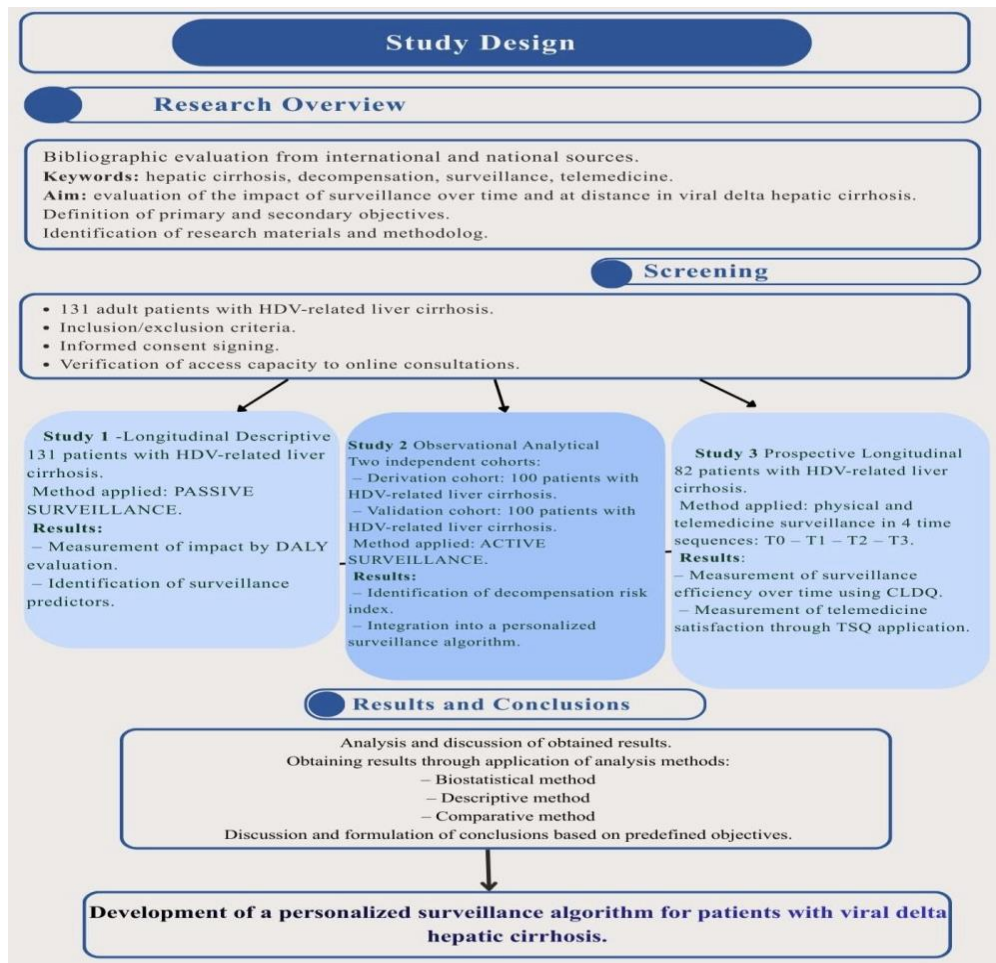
Study Design

Research Overview

Bibliographic evaluation from international and national sources.
**Keywords:** hepatic cirrhosis, decompensation, surveillance, telemedicine.
**Aim:** evaluation of the impact of surveillance over time and at distance in viral delta hepatic cirrhosis.
Definition of primary and secondary objectives.
Identification of research materials and methodolog.

Screening

• 131 adult patients with HDV-related liver cirrhosis.
• Inclusion/exclusion criteria.
• Informed consent signing.
• Verification of access capacity to online consultations.

**Study 1** -Longitudinal Descriptive
131 patients with HDV-related liver cirrhosis.
Method applied: PASSIVE SURVEILLANCE.
**Results:**
– Measurement of impact by DALY evaluation.
– Identification of surveillance predictors.

**Study 2** Observational Analytical
Two independent cohorts:
– Derivation cohort: 100 patients with HDV-related liver cirrhosis.
– Validation cohort: 100 patients with HDV-related liver cirrhosis.
Method applied: ACTIVE SURVEILLANCE.
**Results:**
– Identification of decompensation risk index.
– Integration into a personalized surveillance algorithm.

**Study 3** Prospective Longitudinal
82 patients with HDV-related liver cirrhosis.
Method applied: physical and telemedicine surveillance in 4 time sequences: T0 – T1 – T2 – T3.
**Results**:
– Measurement of surveillance efficiency over time using CLDQ.
– Measurement of telemedicine satisfaction through TSQ application.

Results and Conclusions

Analysis and discussion of obtained results.
Obtaining results through application of analysis methods:
– Biostatistical method
– Descriptive method
– Comparative method
Discussion and formulation of conclusions based on predefined objectives.

**Development of a personalized surveillance algorithm for patients with viral delta hepatic cirrhosis.**